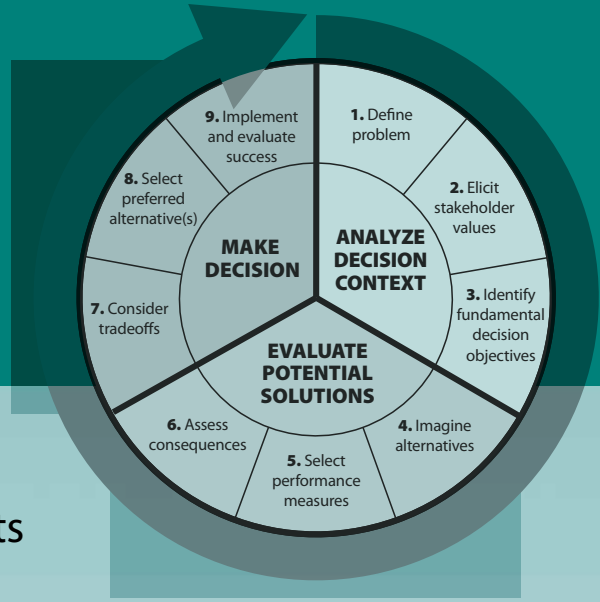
9. Implement and evaluate success

1. Define problem

2. Elicit stakeholder values

3. Identify fundamental decision objectives

4. Imagine alternatives

5. Select performance measures

6. Assess consequences

7. Consider tradeoffs

8. Select preferred alternative(s)

MAKE DECISION

ANALYZE DECISION CONTEXT

EVALUATE POTENTIAL SOLUTIONS

ts